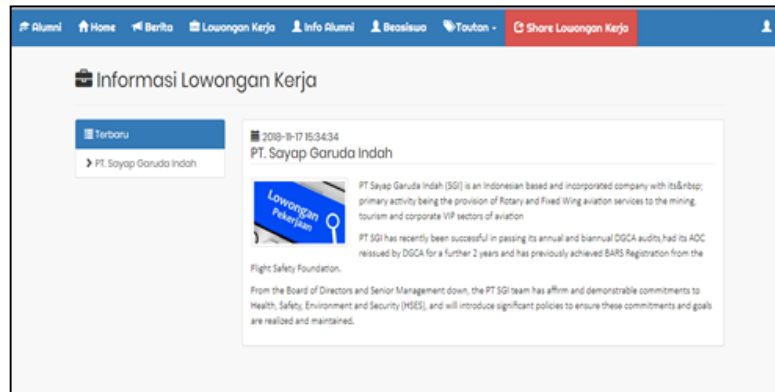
Alumni Home Berita Lowongan Kerja Info Alumni Beasiswa Tautan - Share Lowongan Kerja

Informasi Lowongan Kerja

Terbaru

> PT. Sayap Garuda Indah

2018-11-17 15:34:34

PT. Sayap Garuda Indah

Lowongan Pekerjaan

PT Sayap Garuda Indah (SGI) is an Indonesian based and incorporated company with its&nbsp; primary activity being the provision of Rotary and Fixed Wing aviation services to the mining, tourism and corporate VIP sectors of aviation

PT SGI has recently been successful in passing its annual and biannual DGCA audits,had its AOC reissued by DGCA for a further 2 years and has previously achieved BARS Registration from the Flight Safety Foundation.

From the Board of Directors and Senior Management down, the PT SGI team has affirm and demonstrable commitments to Health, Safety, Environment and Security (HSES), and will introduce significant policies to ensure these commitments and goals are realized and maintained.